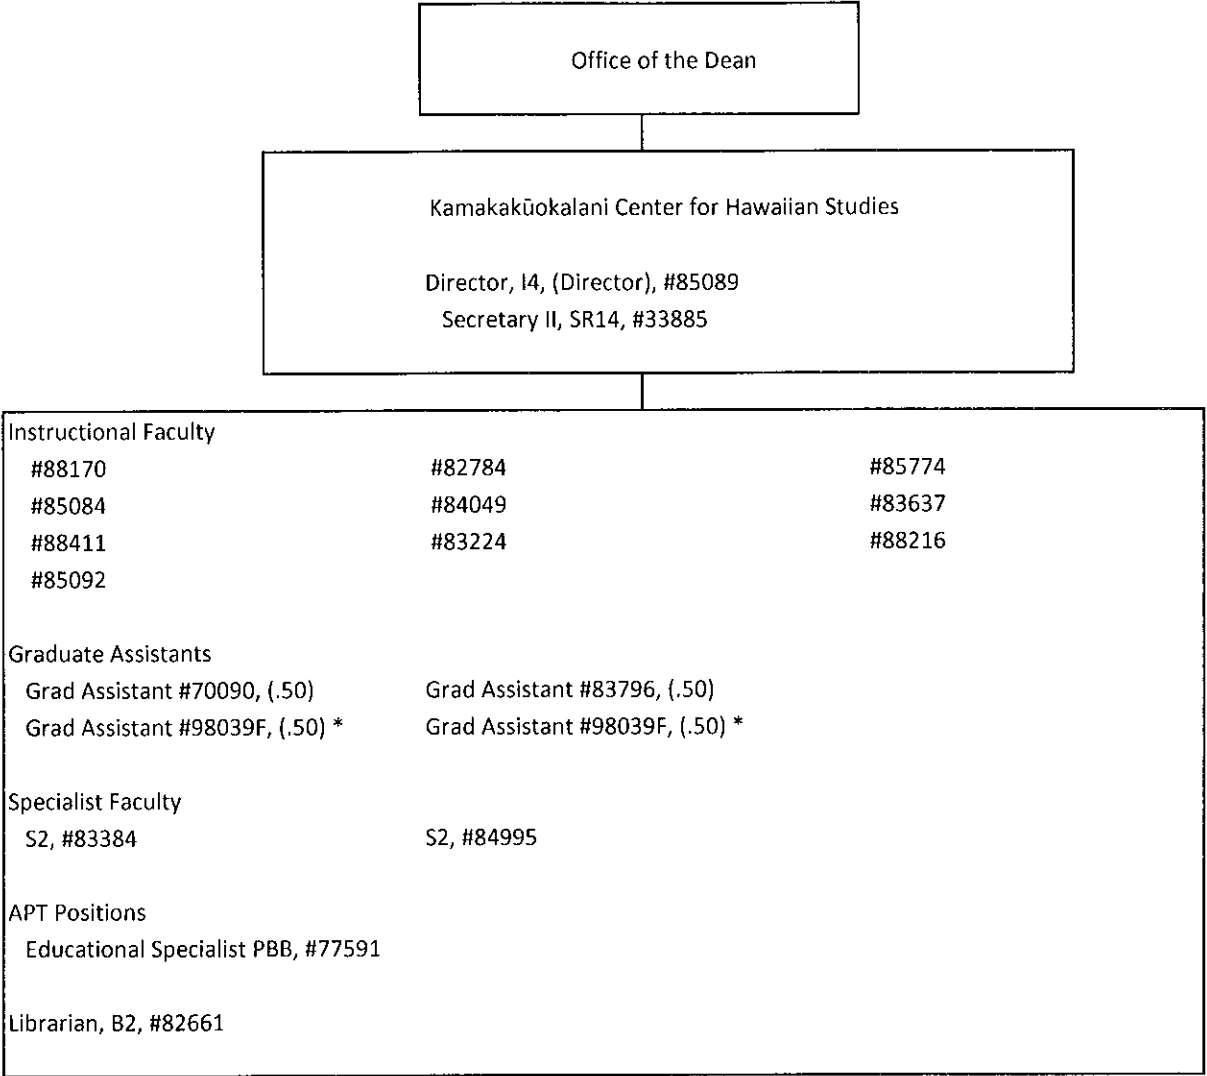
Office of the Dean

Kamakakūokalani Center for Hawaiian Studies

Director, I4, (Director), #85089
Secretary II, SR14, #33885

Instructional Faculty
#88170
#85084
#88411
#85092

#82784
#84049
#83224

#85774
#83637
#88216

Graduate Assistants
Grad Assistant #70090, (.50)
Grad Assistant #98039F, (.50) *

Grad Assistant #83796, (.50)
Grad Assistant #98039F, (.50) *

Specialist Faculty
S2, #83384

S2, #84995

APT Positions
Educational Specialist PBB, #77591

Librarian, B2, #82661